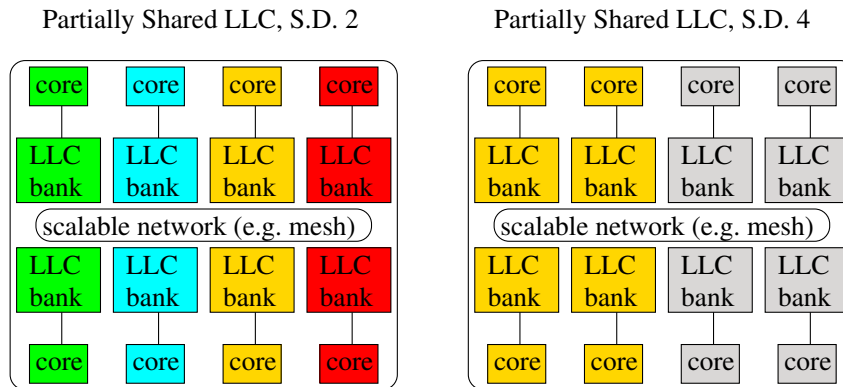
Partially Shared LLC, S.D. 2

core core core core

LLC bank LLC bank LLC bank LLC bank

scalable network (e.g. mesh)

LLC bank LLC bank LLC bank LLC bank

core core core core

Partially Shared LLC, S.D. 4

core core core core

LLC bank LLC bank LLC bank LLC bank

scalable network (e.g. mesh)

LLC bank LLC bank LLC bank LLC bank

core core core core